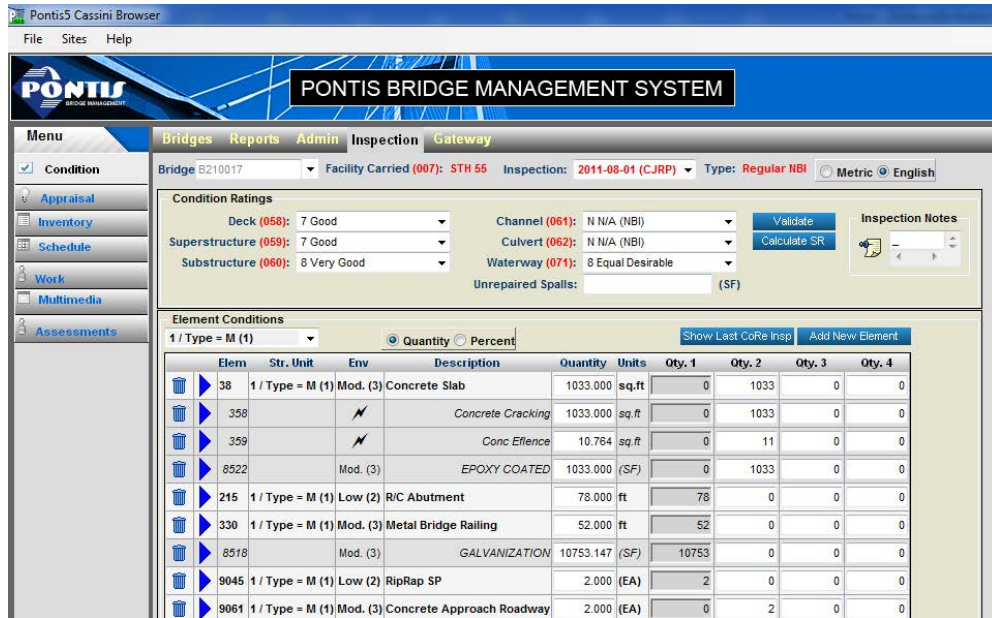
Pontis5 Cassini Browser

File Sites Help

PONTIS BRIDGE MANAGEMENT

PONTIS BRIDGE MANAGEMENT SYSTEM

Menu

Condition
Appraisal
Inventory
Schedule
Work
Multimedia
Assessments

Bridges Reports Admin Inspection Gateway

Bridge B210017 Facility Carried (007): STH 55 Inspection: 2011-08-01 (CJRP) Type: Regular NBI Metric English

Condition Ratings

Deck (058): 7 Good
Superstructure (059): 7 Good
Substructure (060): 8 Very Good
Channel (061): N N/A (NBI)
Culvert (062): N N/A (NBI)
Waterway (071): 8 Equal Desirable
Unrepaired Spalls: (SF)

Validate
Calculate SR

Inspection Notes
–

Element Conditions

1 / Type = M (1)

Quantity Percent

Show Last CoRe Insp Add New Element

| Elem | Str. Unit | Env | Description | Quantity | Units | Qty. 1 | Qty. 2 | Qty. 3 | Qty. 4 |
|---|---|---|---|---|---|---|---|---|---|
| 38 | 1 / Type = M (1) | Mod. (3) | Concrete Slab | 1033.000 | sq.ft | 0 | 1033 | 0 | 0 |
| 358 | | | Concrete Cracking | 1033.000 | sq.ft | 0 | 1033 | 0 | 0 |
| 359 | | | Conc Effence | 10.764 | sq.ft | 0 | 11 | 0 | 0 |
| 8522 | | Mod. (3) | EPOXY COATED | 1033.000 | (SF) | 0 | 1033 | 0 | 0 |
| 215 | 1 / Type = M (1) | Low (2) | R/C Abutment | 78.000 | ft | 78 | 0 | 0 | 0 |
| 330 | 1 / Type = M (1) | Mod. (3) | Metal Bridge Railing | 52.000 | ft | 52 | 0 | 0 | 0 |
| 8518 | | Mod. (3) | GALVANIZATION | 10753.147 | (SF) | 10753 | 0 | 0 | 0 |
| 9045 | 1 / Type = M (1) | Low (2) | RipRap SP | 2.000 | (EA) | 2 | 0 | 0 | 0 |
| 9061 | 1 / Type = M (1) | Mod. (3) | Concrete Approach Roadway | 2.000 | (EA) | 0 | 2 | 0 | 0 |